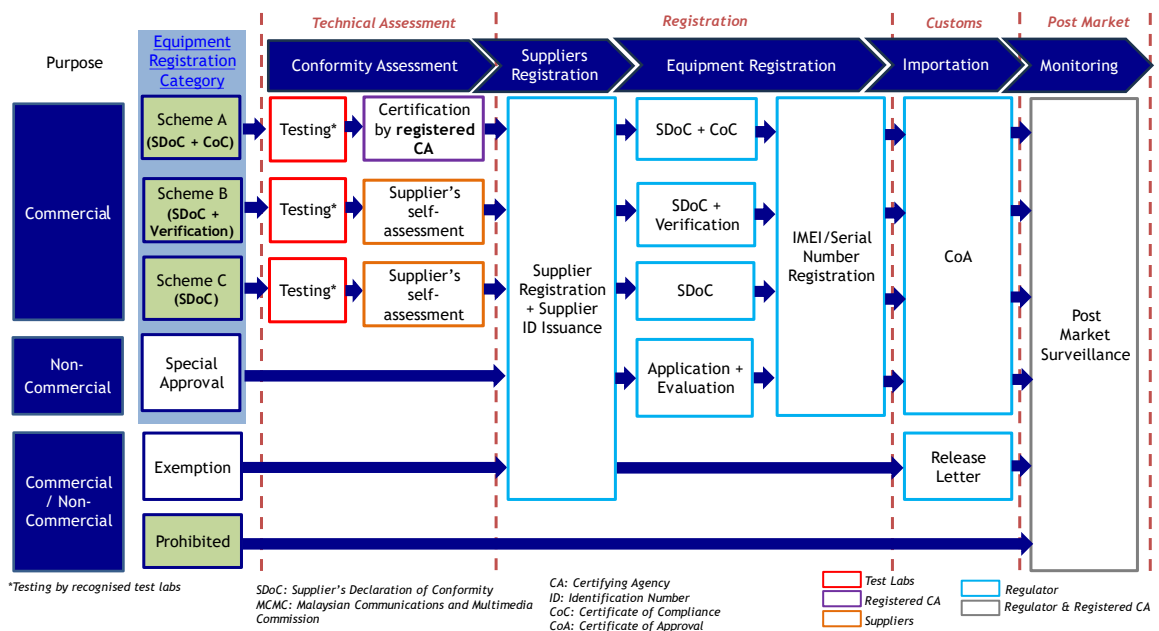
Technical Assessment

Registration

Customs

Post Market

Purpose

Equipment Registration Category

Conformity Assessment

Suppliers Registration

Equipment Registration

Importation

Monitoring

Commercial

Scheme A (SDoC + CoC)

Testing*

Certification by registered CA

Scheme B (SDoC + Verification)

Testing*

Supplier's self-assessment

Scheme C (SDoC)

Testing*

Supplier's self-assessment

Supplier Registration + Supplier ID Issuance

SDoC + CoC

SDoC + Verification

SDoC

Application + Evaluation

IMEI/Serial Number Registration

CoA

Post Market Surveillance

Non-Commercial

Special Approval

Commercial / Non-Commercial

Exemption

Release Letter

Prohibited

*Testing by recognised test labs

SDoC: Supplier's Declaration of Conformity
MCMC: Malaysian Communications and Multimedia Commission

CA: Certifying Agency
ID: Identification Number
CoC: Certificate of Compliance
CoA: Certificate of Approval

Test Labs
Registered CA
Suppliers

Regulator
Regulator & Registered CA